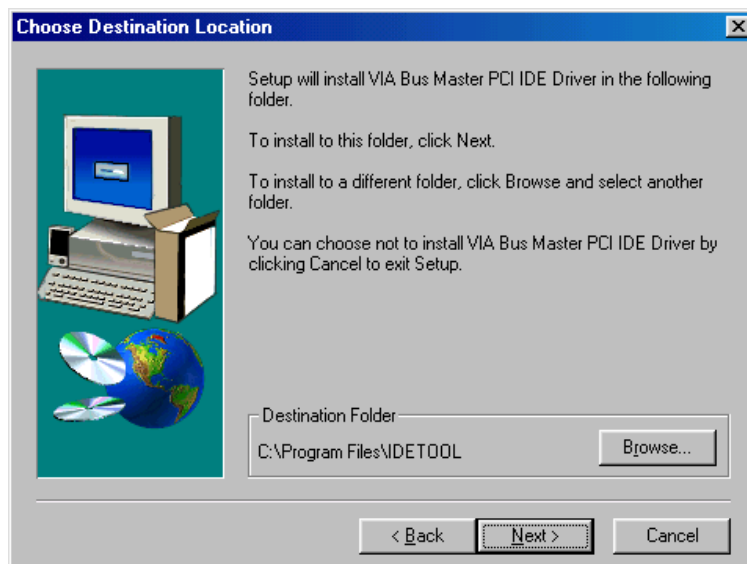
Choose Destination Location

Setup will install VIA Bus Master PCI IDE Driver in the following folder.

To install to this folder, click Next.

To install to a different folder, click Browse and select another folder.

You can choose not to install VIA Bus Master PCI IDE Driver by clicking Cancel to exit Setup.

Destination Folder

C:\Program Files\IDETOOL

Browse...

< Back

Next >

Cancel